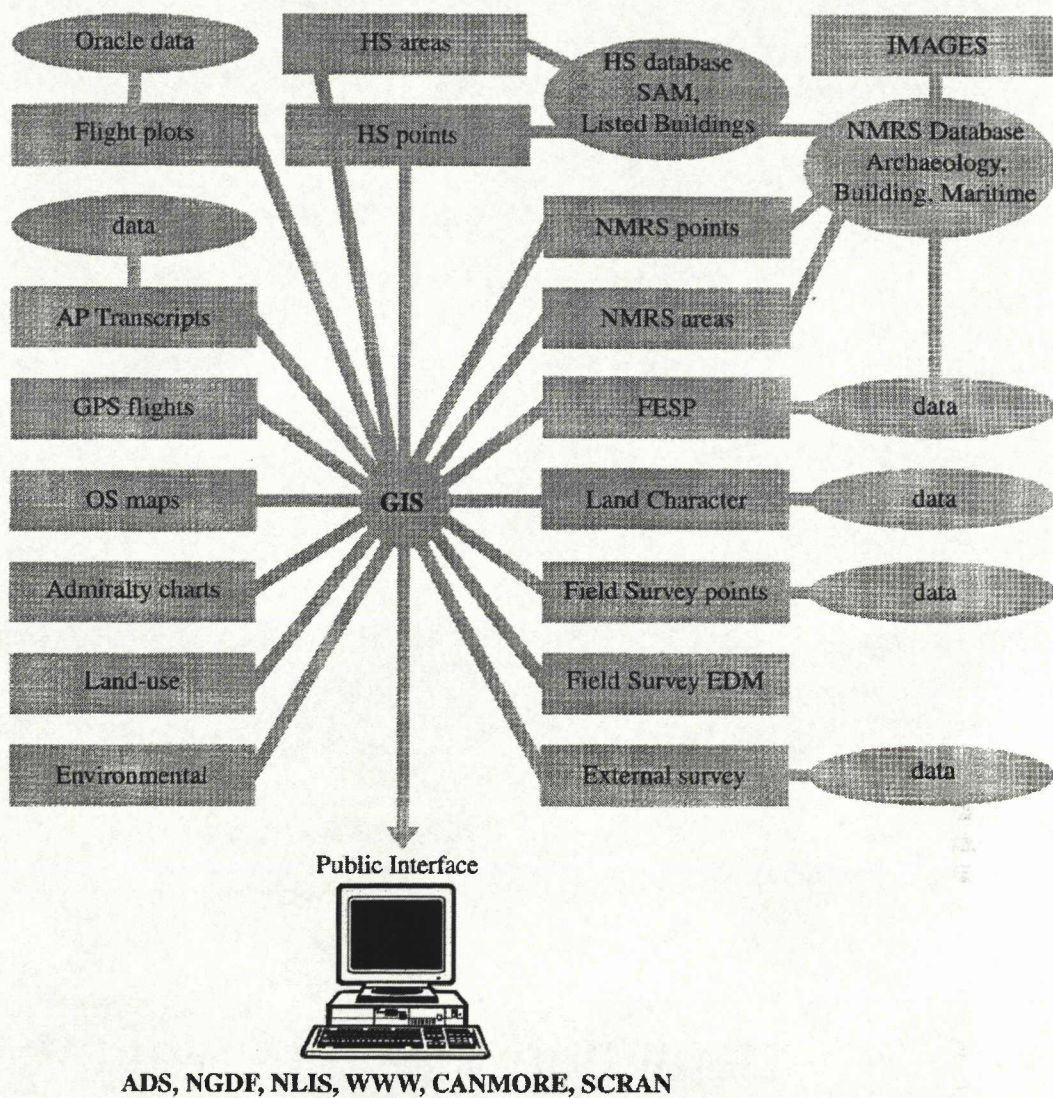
Oracle data

HS areas

HS database SAM, Listed Buildings

IMAGES

Flight plots

HS points

NMRS Database Archaeology, Building, Maritime

data

NMRS points

AP Transcripts

NMRS areas

GPS flights

FESP

data

OS maps

GIS

Land Character

data

Admiralty charts

Field Survey points

data

Land-use

Field Survey EDM

Environmental

External survey

data

Public Interface

ADS, NGDF, NLIS, WWW, CANMORE, SCRAN